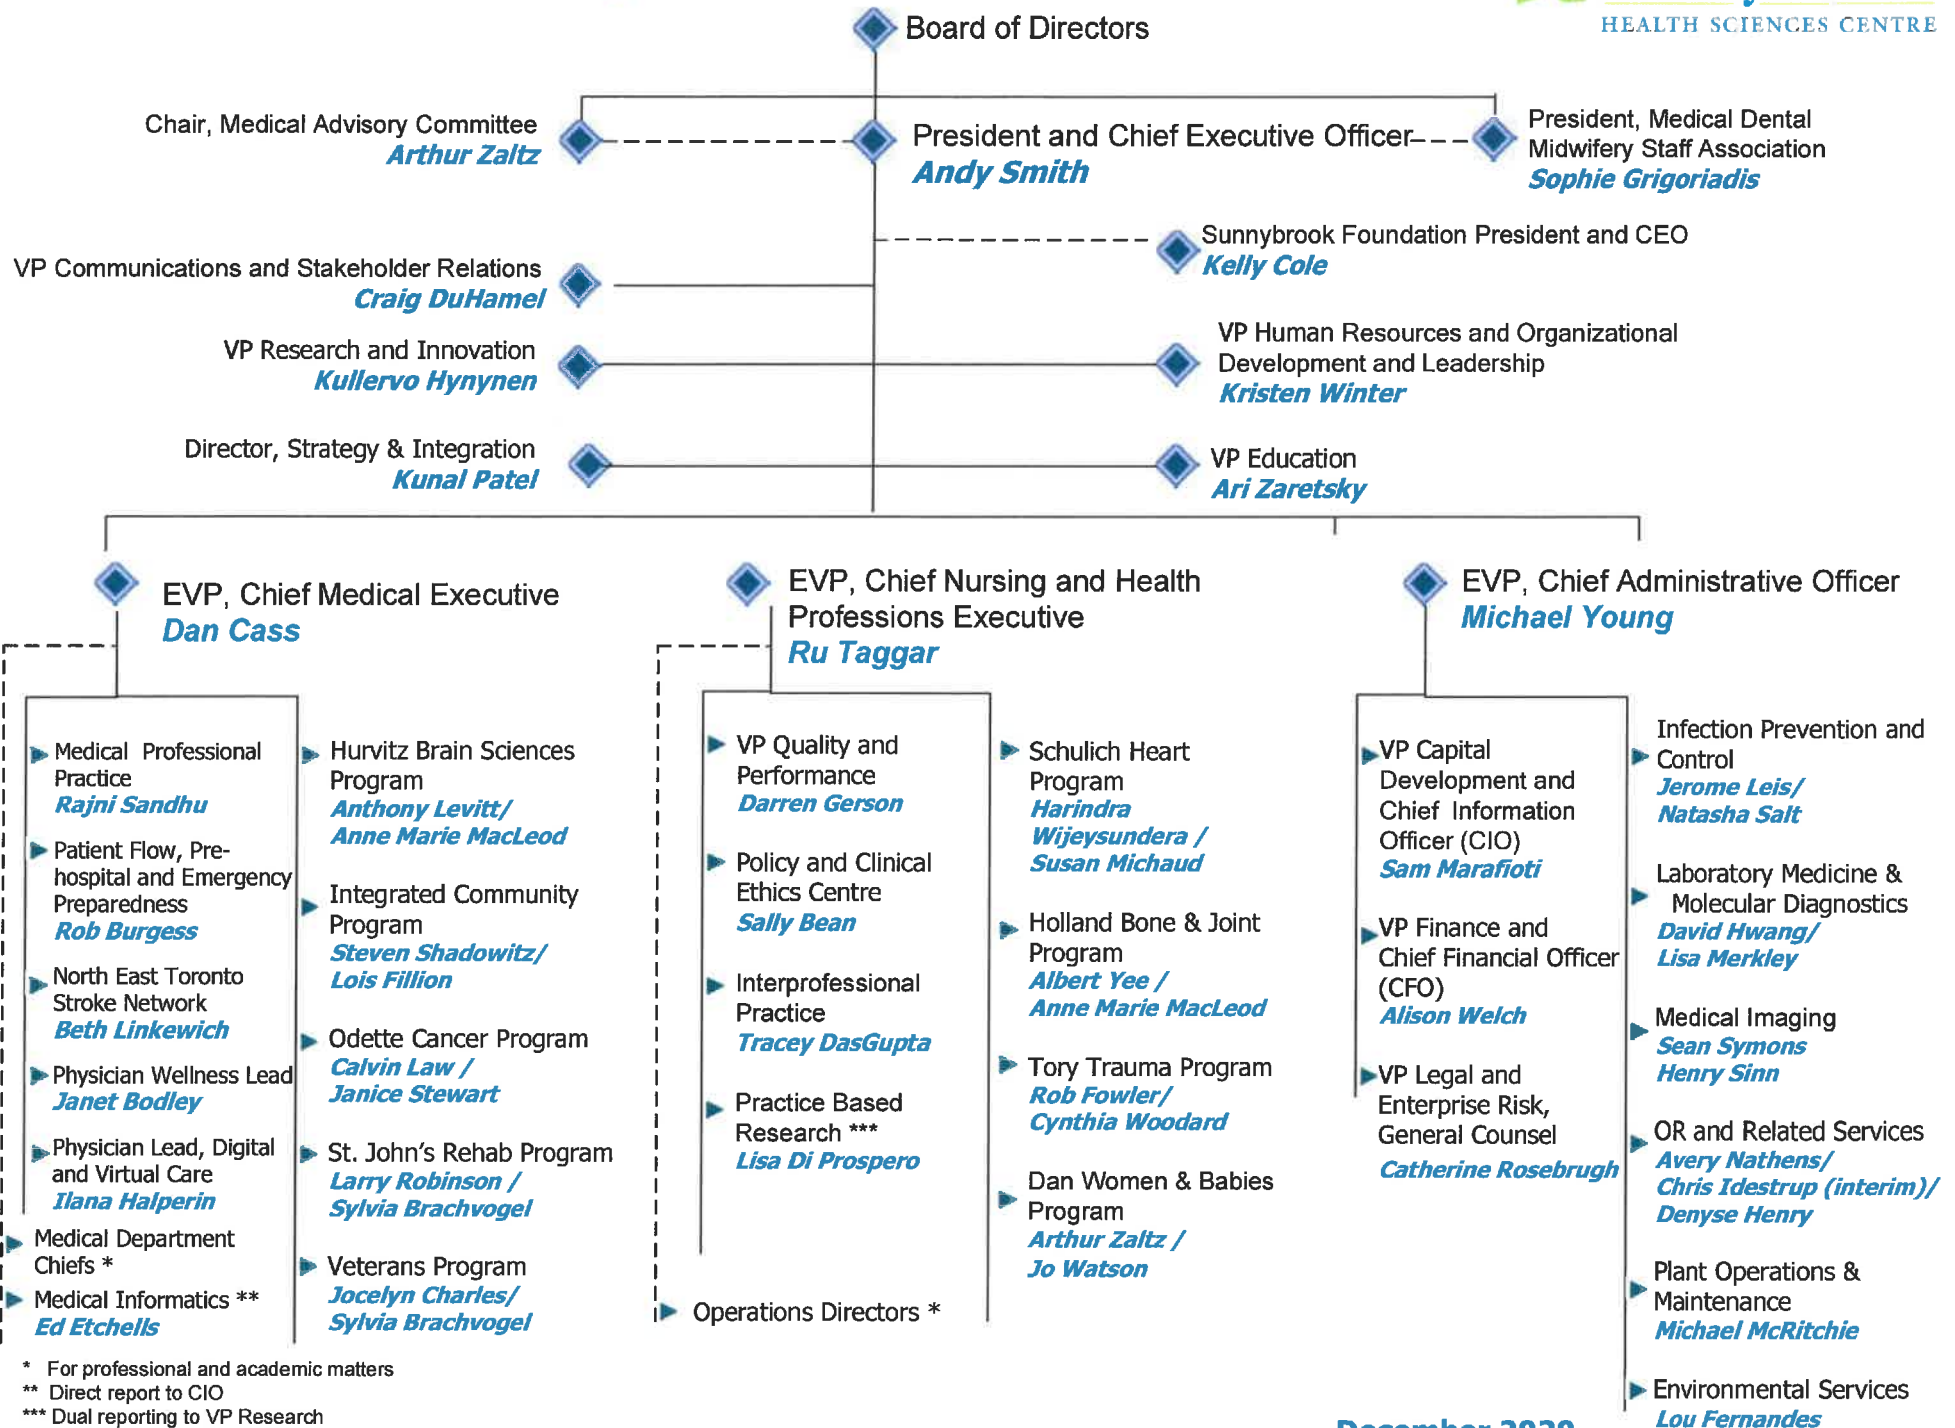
HEALTH SCIENCES CENTRE

Board of Directors

Chair, Medical Advisory Committee
Arthur Zaltz

President and Chief Executive Officer
Andy Smith

President, Medical Dental Midwifery Staff Association
Sophie Grigoriadis

Sunnybrook Foundation President and CEO
Kelly Cole

VP Communications and Stakeholder Relations
Craig DuHamel

VP Research and Innovation
Kullervo Hynynen

VP Human Resources and Organizational Development and Leadership
Kristen Winter

Director, Strategy & Integration
Kunal Patel

VP Education
Ari Zaretsky

EVP, Chief Medical Executive
Dan Cass

Medical Professional Practice
Rajni Sandhu

Patient Flow, Pre-hospital and Emergency Preparedness
Rob Burgess

North East Toronto Stroke Network
Beth Linkewich

Physician Wellness Lead
Janet Bodley

Physician Lead, Digital and Virtual Care
Ilana Halperin

Medical Department Chiefs *

Medical Informatics **
Ed Etchells

Hurvitz Brain Sciences Program
Anthony Levitt/
Anne Marie MacLeod

Integrated Community Program
Steven Shadowitz/
Lois Fillion

Odette Cancer Program
Calvin Law /
Janice Stewart

St. John's Rehab Program
Larry Robinson /
Sylvia Brachvogel

Veterans Program
Jocelyn Charles/
Sylvia Brachvogel

EVP, Chief Nursing and Health Professions Executive
Ru Taggar

VP Quality and Performance
Darren Gerson

Policy and Clinical Ethics Centre
Sally Bean

Interprofessional Practice
Tracey DasGupta

Practice Based Research ***
Lisa Di Prospero

Operations Directors *

Schulich Heart Program
Harindra Wijeysundera /
Susan Michaud

Holland Bone & Joint Program
Albert Yee /
Anne Marie MacLeod

Tory Trauma Program
Rob Fowler/
Cynthia Woodard

Dan Women & Babies Program
Arthur Zaltz /
Jo Watson

EVP, Chief Administrative Officer
Michael Young

VP Capital Development and Chief Information Officer (CIO)
Sam Marafioti

VP Finance and Chief Financial Officer (CFO)
Alison Welch

VP Legal and Enterprise Risk, General Counsel
Catherine Rosebrugh

Infection Prevention and Control
Jerome Leis/
Natasha Salt

Laboratory Medicine & Molecular Diagnostics
David Hwang/
Lisa Merkley

Medical Imaging
Sean Symons
Henry Sinn

OR and Related Services
Avery Nathens/
Chris Idestrup (interim)/
Denyse Henry

Plant Operations & Maintenance
Michael McRitchie

Environmental Services
Lou Fernandes

* For professional and academic matters
** Direct report to CIO
*** Dual reporting to VP Research

December 2020